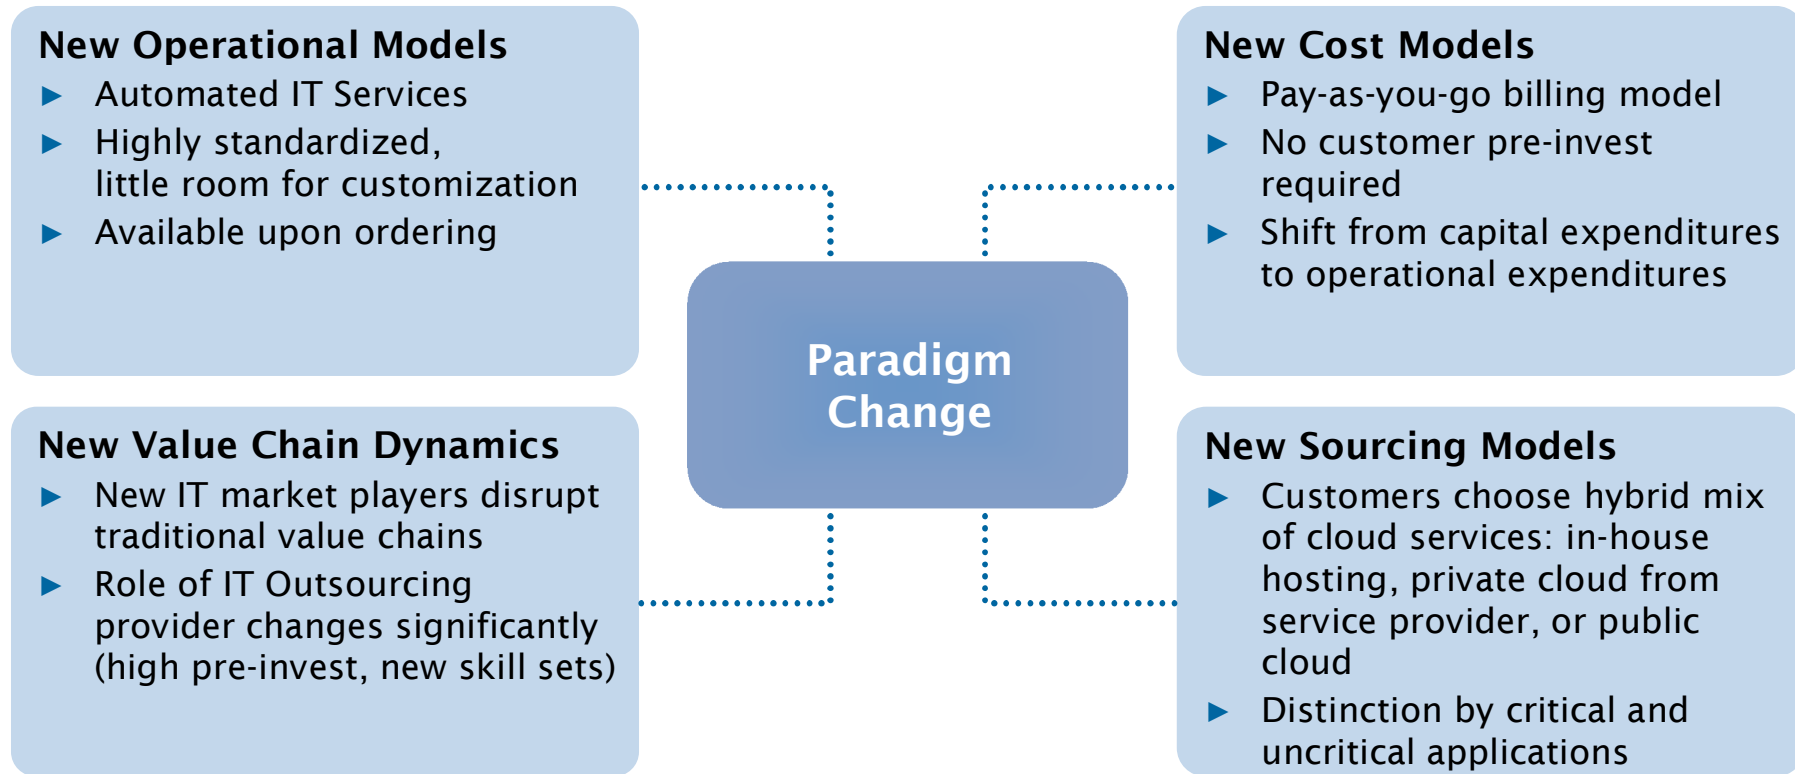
New Operational Models

▶ Automated IT Services
▶ Highly standardized, little room for customization
▶ Available upon ordering

New Cost Models

▶ Pay-as-you-go billing model
▶ No customer pre-invest required
▶ Shift from capital expenditures to operational expenditures

Paradigm Change

New Value Chain Dynamics

▶ New IT market players disrupt traditional value chains
▶ Role of IT Outsourcing provider changes significantly (high pre-invest, new skill sets)

New Sourcing Models

▶ Customers choose hybrid mix of cloud services: in-house hosting, private cloud from service provider, or public cloud
▶ Distinction by critical and uncritical applications